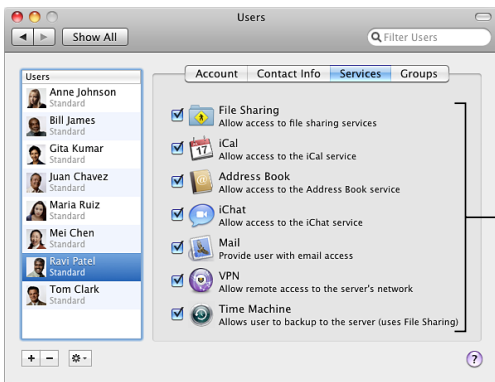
Users

Show All

Filter Users

Users

Anne Johnson
Standard

Bill James
Standard

Gita Kumar
Standard

Juan Chavez
Standard

Maria Ruiz
Standard

Mei Chen
Standard

Ravi Patel
Standard

Tom Clark
Standard

Account | Contact Info | Services | Groups

File Sharing
Allow access to file sharing services

iCal
Allow access to the iCal service

17

Address Book
Allow access to the Address Book service

iChat
Allow access to the iChat service

Mail
Provide user with email access

VPN
Allow remote access to the server's network

Time Machine
Allows user to backup to the server (uses File Sharing)

+ −

?